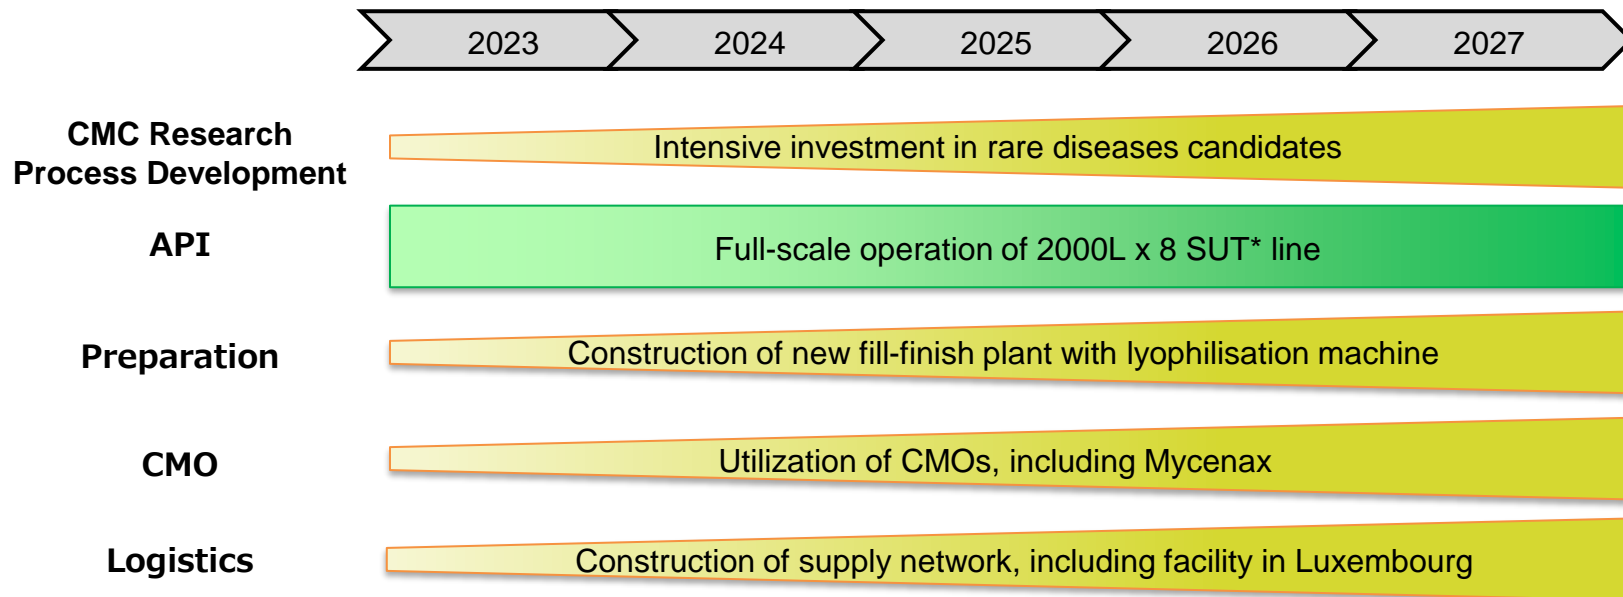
2023 2024 2025 2026 2027

CMC Research
Process Development

Intensive investment in rare diseases candidates

API

Full-scale operation of 2000L x 8 SUT* line

Preparation

Construction of new fill-finish plant with lyophilisation machine

CMO

Utilization of CMOs, including Mycenax

Logistics

Construction of supply network, including facility in Luxembourg